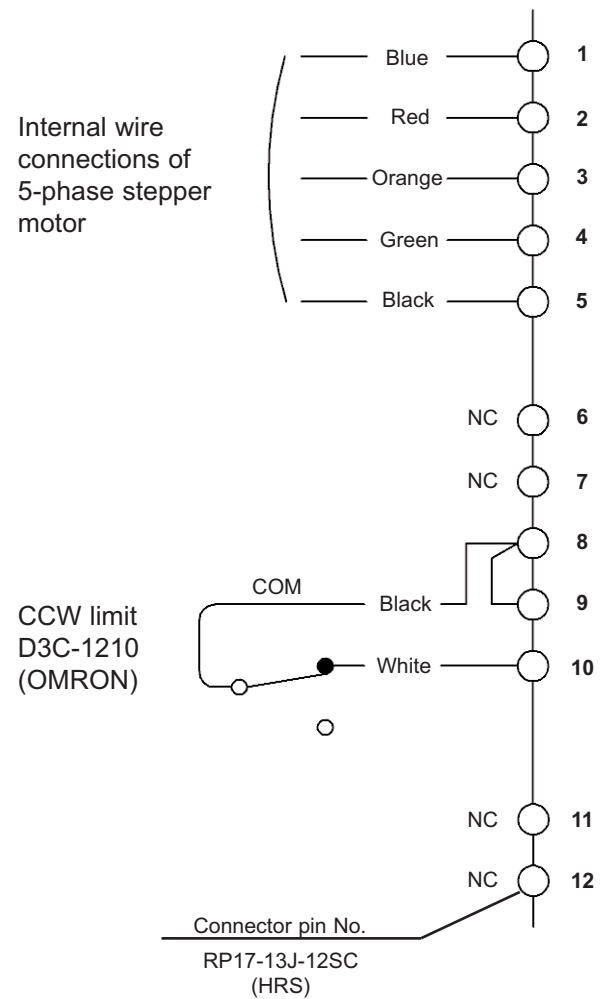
Internal wire connections of 5-phase stepper motor

Blue 1
Red 2
Orange 3
Green 4
Black 5

NC 6
NC 7
8

CCW limit D3C-1210 (OMRON)

COM
Black 9
White 10

NC 11
NC 12

Connector pin No.
RP17-13J-12SC (HRS)